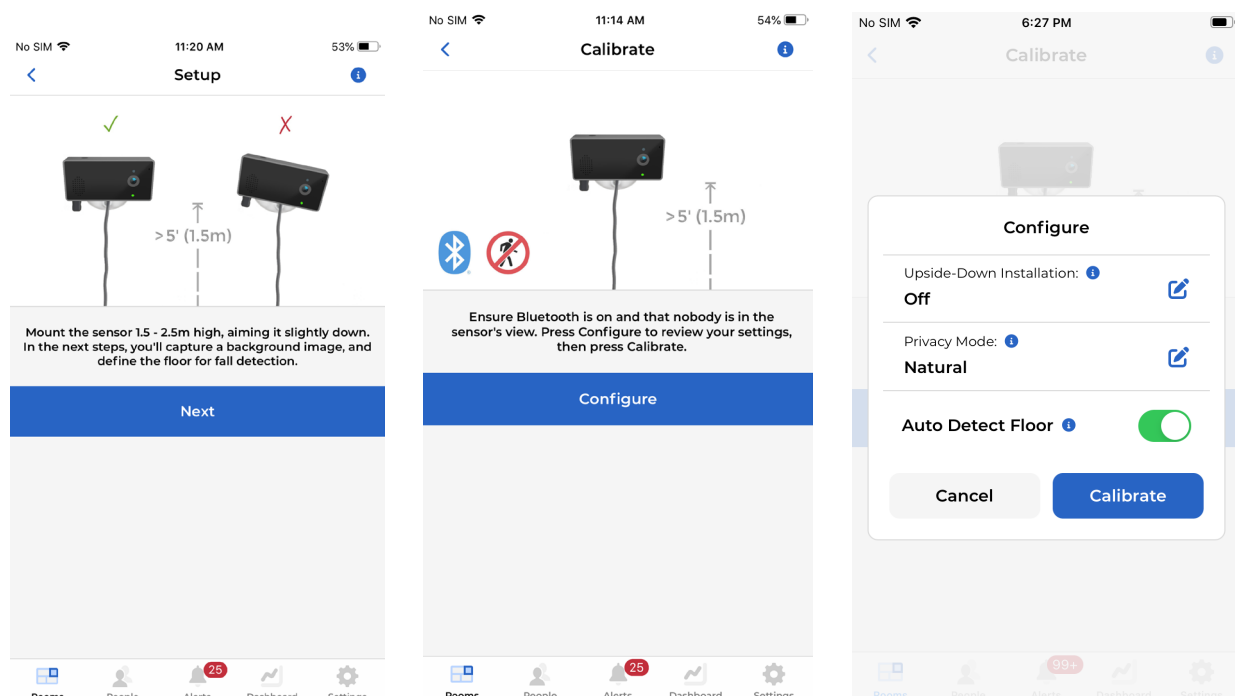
No SIM 11:20 AM 53%

Setup

✓ ✗

> 5' (1.5m)

Mount the sensor 1.5 - 2.5m high, aiming it slightly down. In the next steps, you'll capture a background image, and define the floor for fall detection.

Next

Rooms People 25 Alerts Dashboard Settings

No SIM 11:14 AM 54%

Calibrate

> 5' (1.5m)

Ensure Bluetooth is on and that nobody is in the sensor's view. Press Configure to review your settings, then press Calibrate.

Configure

Rooms People 25 Alerts Dashboard Settings

No SIM 6:27 PM

Calibrate

Configure

Upside-Down Installation:
Off

Privacy Mode:
Natural

Auto Detect Floor

Cancel Calibrate

Rooms People 99+ Alerts Dashboard Settings